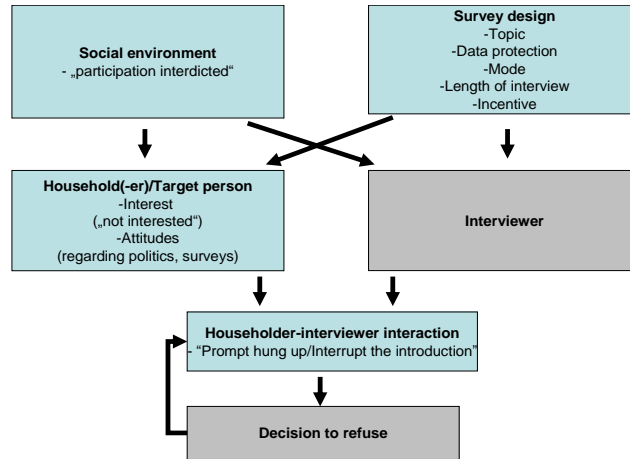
Social environment
- „participation interdicted“

Survey design
-Topic
-Data protection
-Mode
-Length of interview
-Incentive

Household(-er)/Target person
-Interest
(„not interested“)
-Attitudes
(regarding politics, surveys)

Interviewer

Householder-interviewer interaction
- “Prompt hung up/Interrupt the introduction”

Decision to refuse